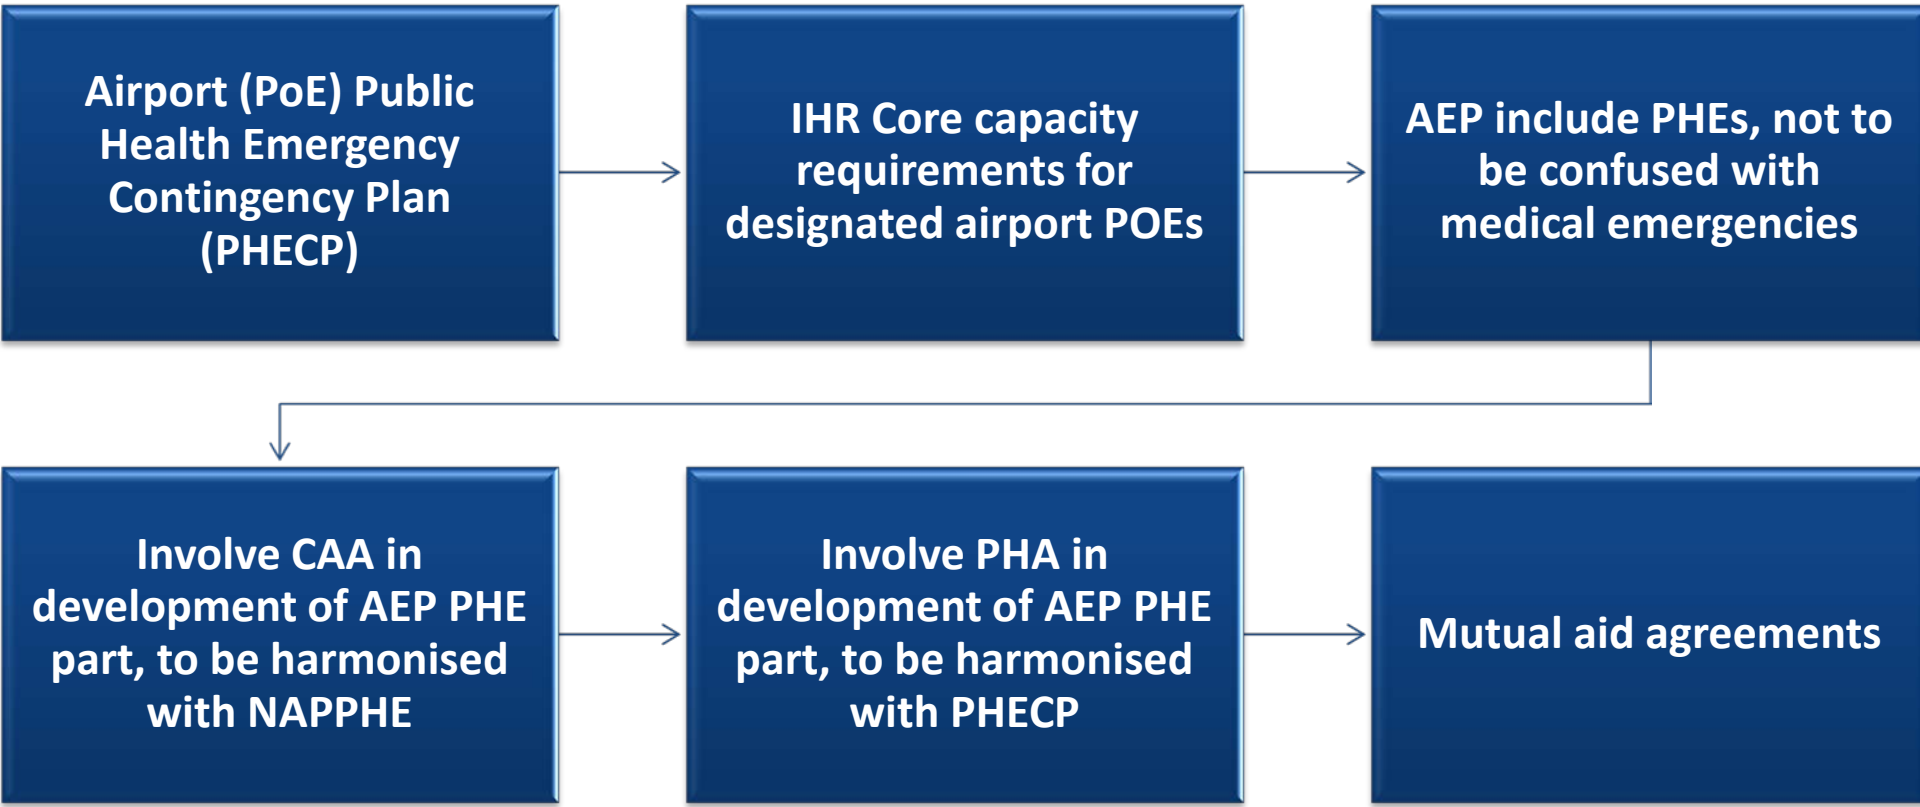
Airport (PoE) Public Health Emergency Contingency Plan (PHECP)

IHR Core capacity requirements for designated airport POEs

AEP include PHEs, not to be confused with medical emergencies

Involve CAA in development of AEP PHE part, to be harmonised with NAPPHE

Involve PHA in development of AEP PHE part, to be harmonised with PHECP

Mutual aid agreements